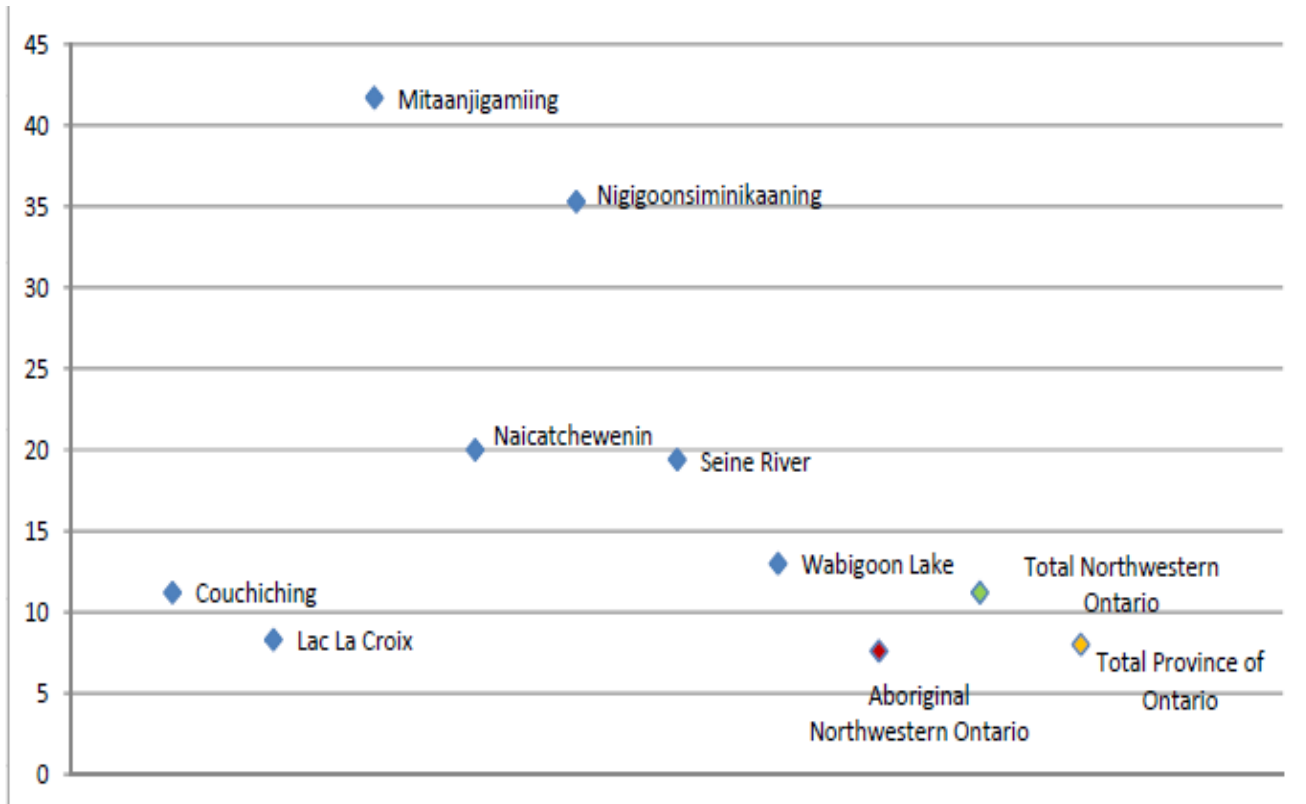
45
40
35
30
25
20
15
10
5
0

Mitaanjigamiing
Nigigoonsiminikaaning
Naicatchewenin
Seine River
Wabigoon Lake
Total Northwestern Ontario
Couchiching
Lac La Croix
Total Province of Ontario
Aboriginal Northwestern Ontario